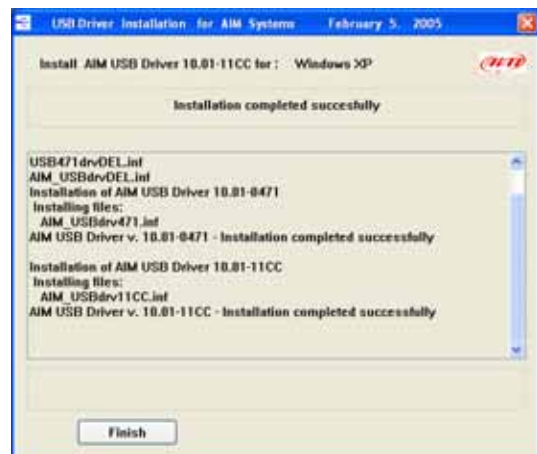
USB Driver Installation for AIM Systems February 5, 2005

Install AIM USB Driver 10.01-11CC for : Windows XP

aim

Installation completed succesfully

USB471drvDEL.inf
AIM_USBdrvDEL.inf
Installation of AIM USB Driver 10.01-0471
Installing files:
AIM_USBdrv471.inf
AIM USB Driver v. 10.01-0471 - Installation completed successfully

Installation of AIM USB Driver 10.01-11CC
Installing files:
AIM_USBdrv11CC.inf
AIM USB Driver v. 10.01-11CC - Installation completed successfully

Finish